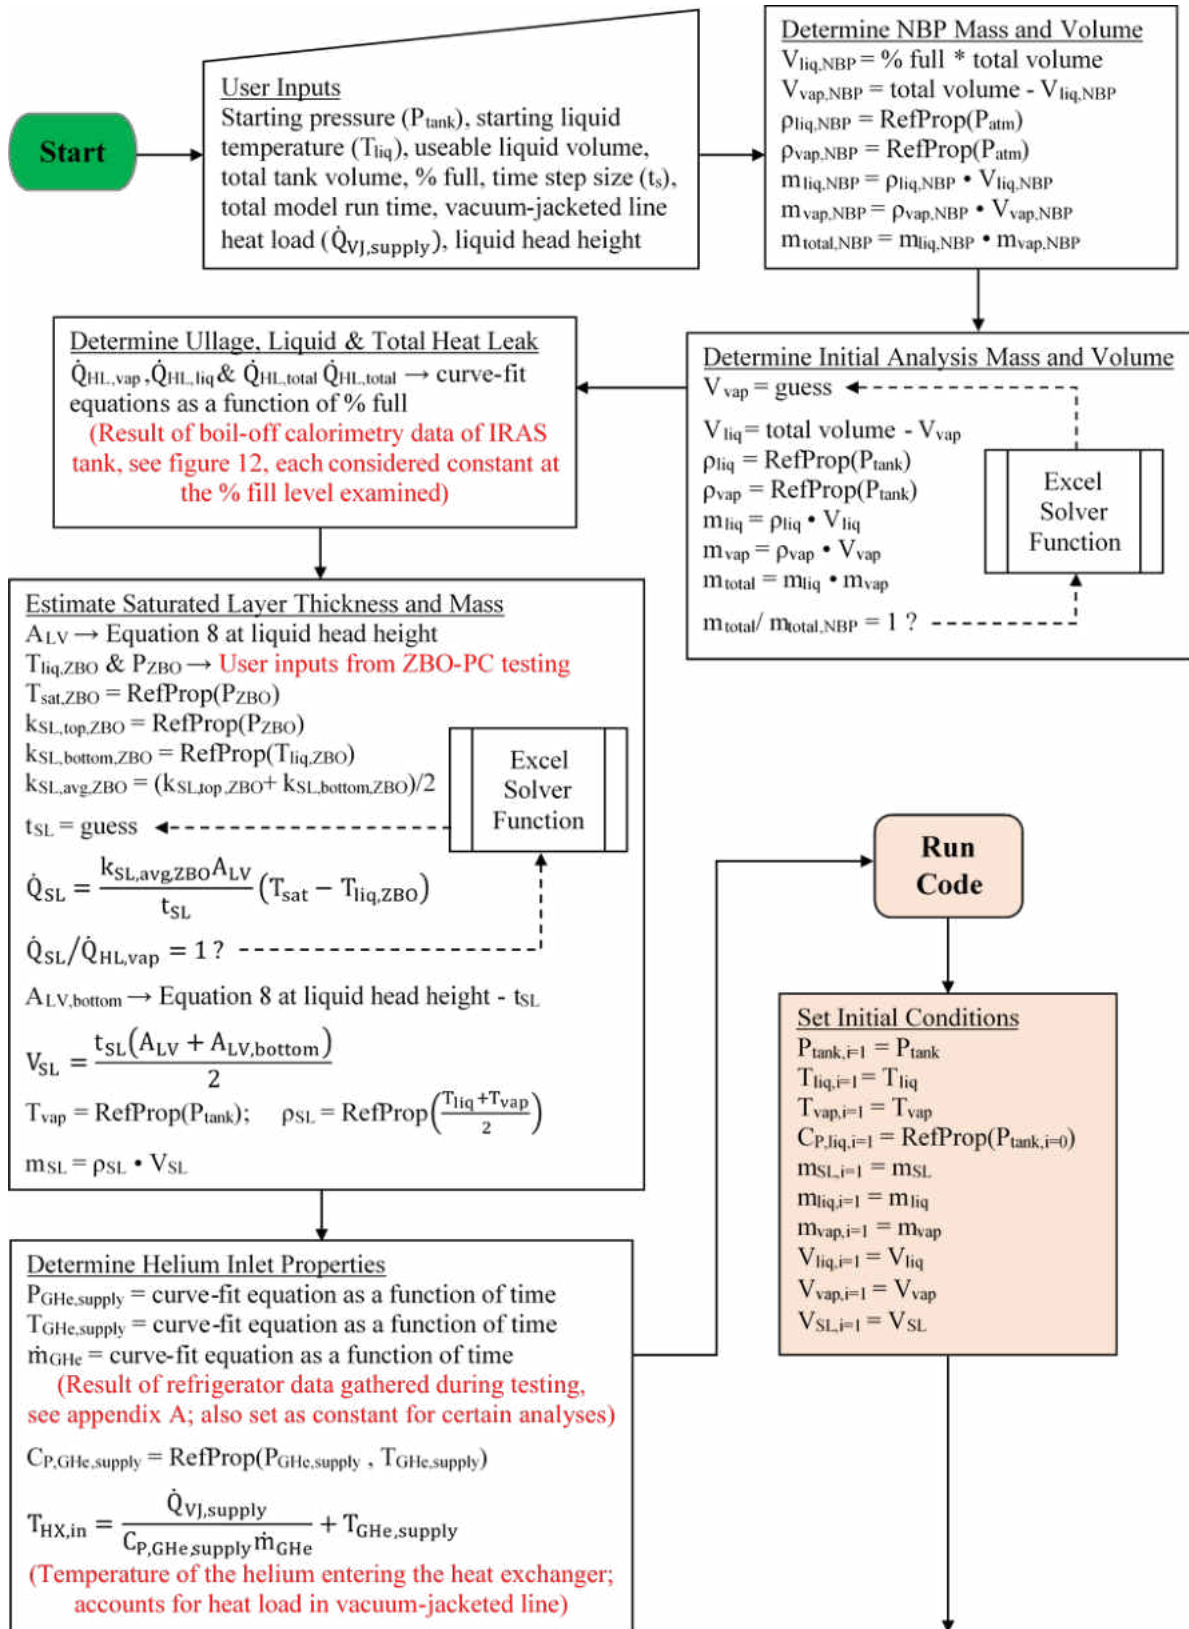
Start

User Inputs
Starting pressure ($P_{tank}$), starting liquid temperature ($T_{liq}$), useable liquid volume, total tank volume, % full, time step size ($t_s$), total model run time, vacuum-jacketed line heat load ($\dot{Q}_{VJ,supply}$), liquid head height

Determine NBP Mass and Volume
$V_{liq,NBP}$ = % full * total volume
$V_{vap,NBP}$ = total volume - $V_{liq,NBP}$
$\rho_{liq,NBP}$ = RefProp($P_{atm}$)
$\rho_{vap,NBP}$ = RefProp($P_{atm}$)
$m_{liq,NBP} = \rho_{liq,NBP} \cdot V_{liq,NBP}$
$m_{vap,NBP} = \rho_{vap,NBP} \cdot V_{vap,NBP}$
$m_{total,NBP} = m_{liq,NBP} \cdot m_{vap,NBP}$

Determine Ullage, Liquid & Total Heat Leak
$\dot{Q}_{HL,vap}$ ,$\dot{Q}_{HL,liq}$ & $\dot{Q}_{HL,total}$ $\dot{Q}_{HL,total}$ → curve-fit equations as a function of % full
(Result of boil-off calorimetry data of IRAS tank, see figure 12, each considered constant at the % fill level examined)

Determine Initial Analysis Mass and Volume
$V_{vap}$ = guess
$V_{liq}$ = total volume - $V_{vap}$
$\rho_{liq}$ = RefProp($P_{tank}$)
$\rho_{vap}$ = RefProp($P_{tank}$)
$m_{liq} = \rho_{liq} \cdot V_{liq}$
$m_{vap} = \rho_{vap} \cdot V_{vap}$
$m_{total} = m_{liq} \cdot m_{vap}$
$m_{total}/ m_{total,NBP} = 1$ ?
Excel Solver Function

Estimate Saturated Layer Thickness and Mass
$A_{LV}$ → Equation 8 at liquid head height
$T_{liq,ZBO}$ & $P_{ZBO}$ → User inputs from ZBO-PC testing
$T_{sat,ZBO}$ = RefProp($P_{ZBO}$)
$k_{SL,top,ZBO}$ = RefProp($P_{ZBO}$)
$k_{SL,bottom,ZBO}$ = RefProp($T_{liq,ZBO}$)
$k_{SL,avg,ZBO} = (k_{SL,top,ZBO} + k_{SL,bottom,ZBO})/2$
$t_{SL}$ = guess
$\dot{Q}_{SL} = \frac{k_{SL,avg,ZBO}A_{LV}}{t_{SL}}(T_{sat} - T_{liq,ZBO})$
$\dot{Q}_{SL}/\dot{Q}_{HL,vap} = 1$ ?
$A_{LV,bottom}$ → Equation 8 at liquid head height - $t_{SL}$
$V_{SL} = \frac{t_{SL}(A_{LV} + A_{LV,bottom})}{2}$
$T_{vap}$ = RefProp($P_{tank}$);   $\rho_{SL}$ = RefProp$\left(\frac{T_{liq}+T_{vap}}{2}\right)$
$m_{SL} = \rho_{SL} \cdot V_{SL}$
Excel Solver Function

Run Code

Set Initial Conditions
$P_{tank,i=1} = P_{tank}$
$T_{liq,i=1} = T_{liq}$
$T_{vap,i=1} = T_{vap}$
$C_{P,liq,i=1}$ = RefProp($P_{tank,i=0}$)
$m_{SL,i=1} = m_{SL}$
$m_{liq,i=1} = m_{liq}$
$m_{vap,i=1} = m_{vap}$
$V_{liq,i=1} = V_{liq}$
$V_{vap,i=1} = V_{vap}$
$V_{SL,i=1} = V_{SL}$

Determine Helium Inlet Properties
$P_{GHe,supply}$ = curve-fit equation as a function of time
$T_{GHe,supply}$ = curve-fit equation as a function of time
$\dot{m}_{GHe}$ = curve-fit equation as a function of time
(Result of refrigerator data gathered during testing, see appendix A; also set as constant for certain analyses)
$C_{P,GHe,supply}$ = RefProp($P_{GHe,supply}$ , $T_{GHe,supply}$)
$T_{HX,in} = \frac{\dot{Q}_{VJ,supply}}{C_{P,GHe,supply}\dot{m}_{GHe}} + T_{GHe,supply}$
(Temperature of the helium entering the heat exchanger; accounts for heat load in vacuum-jacketed line)